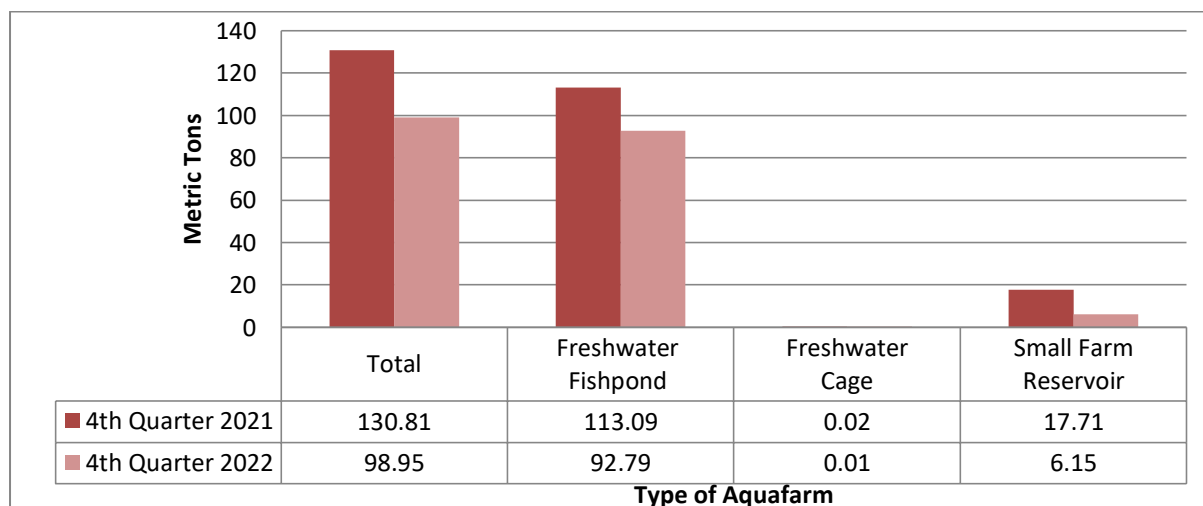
Metric Tons

140
120
100
80
60
40
20
0

| | Total | Freshwater Fishpond | Freshwater Cage | Small Farm Reservoir |
|---|---|---|---|---|
| 4th Quarter 2021 | 130.81 | 113.09 | 0.02 | 17.71 |
| 4th Quarter 2022 | 98.95 | 92.79 | 0.01 | 6.15 |

Type of Aquafarm